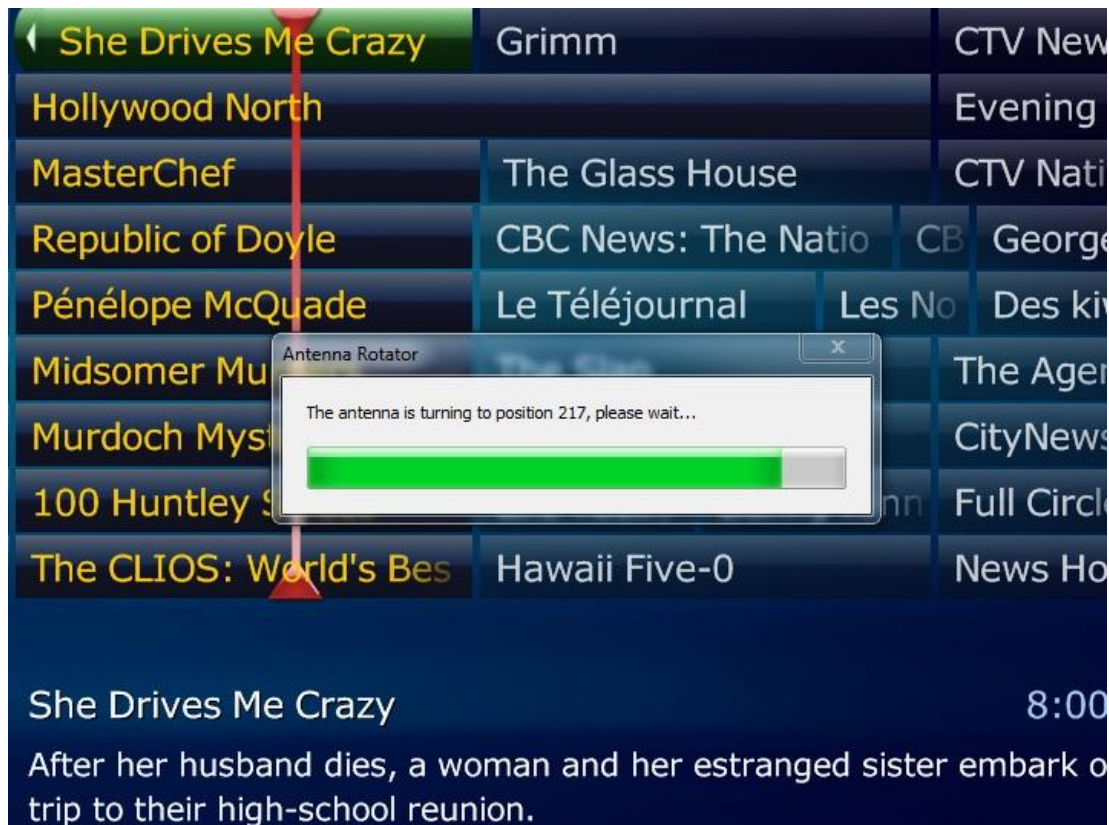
She Drives Me Crazy | Grimm | CTV New
Hollywood North | Evening
MasterChef | The Glass House | CTV Nati
Republic of Doyle | CBC News: The Natio | CB | George
Pénélope McQuade | Le Téléjournal | Les No | Des ki
Midsomer Mu | The Ager
Murdoch Myst | CityNews
100 Huntley | nn | Full Circl
The CLIOS: World's Bes | Hawaii Five-0 | News Ho

Antenna Rotator
The antenna is turning to position 217, please wait...

She Drives Me Crazy 8:00
After her husband dies, a woman and her estranged sister embark o trip to their high-school reunion.